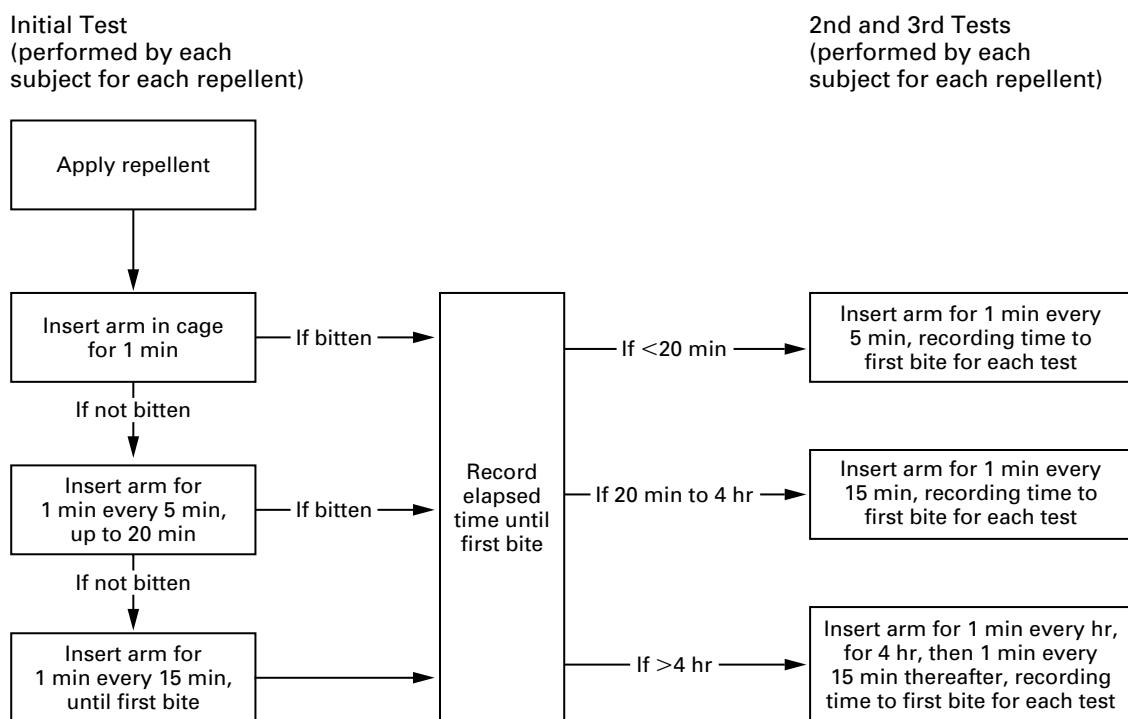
Initial Test
(performed by each subject for each repellent)

2nd and 3rd Tests
(performed by each subject for each repellent)

Apply repellent

Insert arm in cage for 1 min

If bitten

If not bitten

Insert arm for 1 min every 5 min, up to 20 min

If bitten

If not bitten

Insert arm for 1 min every 15 min, until first bite

Record elapsed time until first bite

If $<$20 min

Insert arm for 1 min every 5 min, recording time to first bite for each test

If 20 min to 4 hr

Insert arm for 1 min every 15 min, recording time to first bite for each test

If $>$4 hr

Insert arm for 1 min every hr, for 4 hr, then 1 min every 15 min thereafter, recording time to first bite for each test